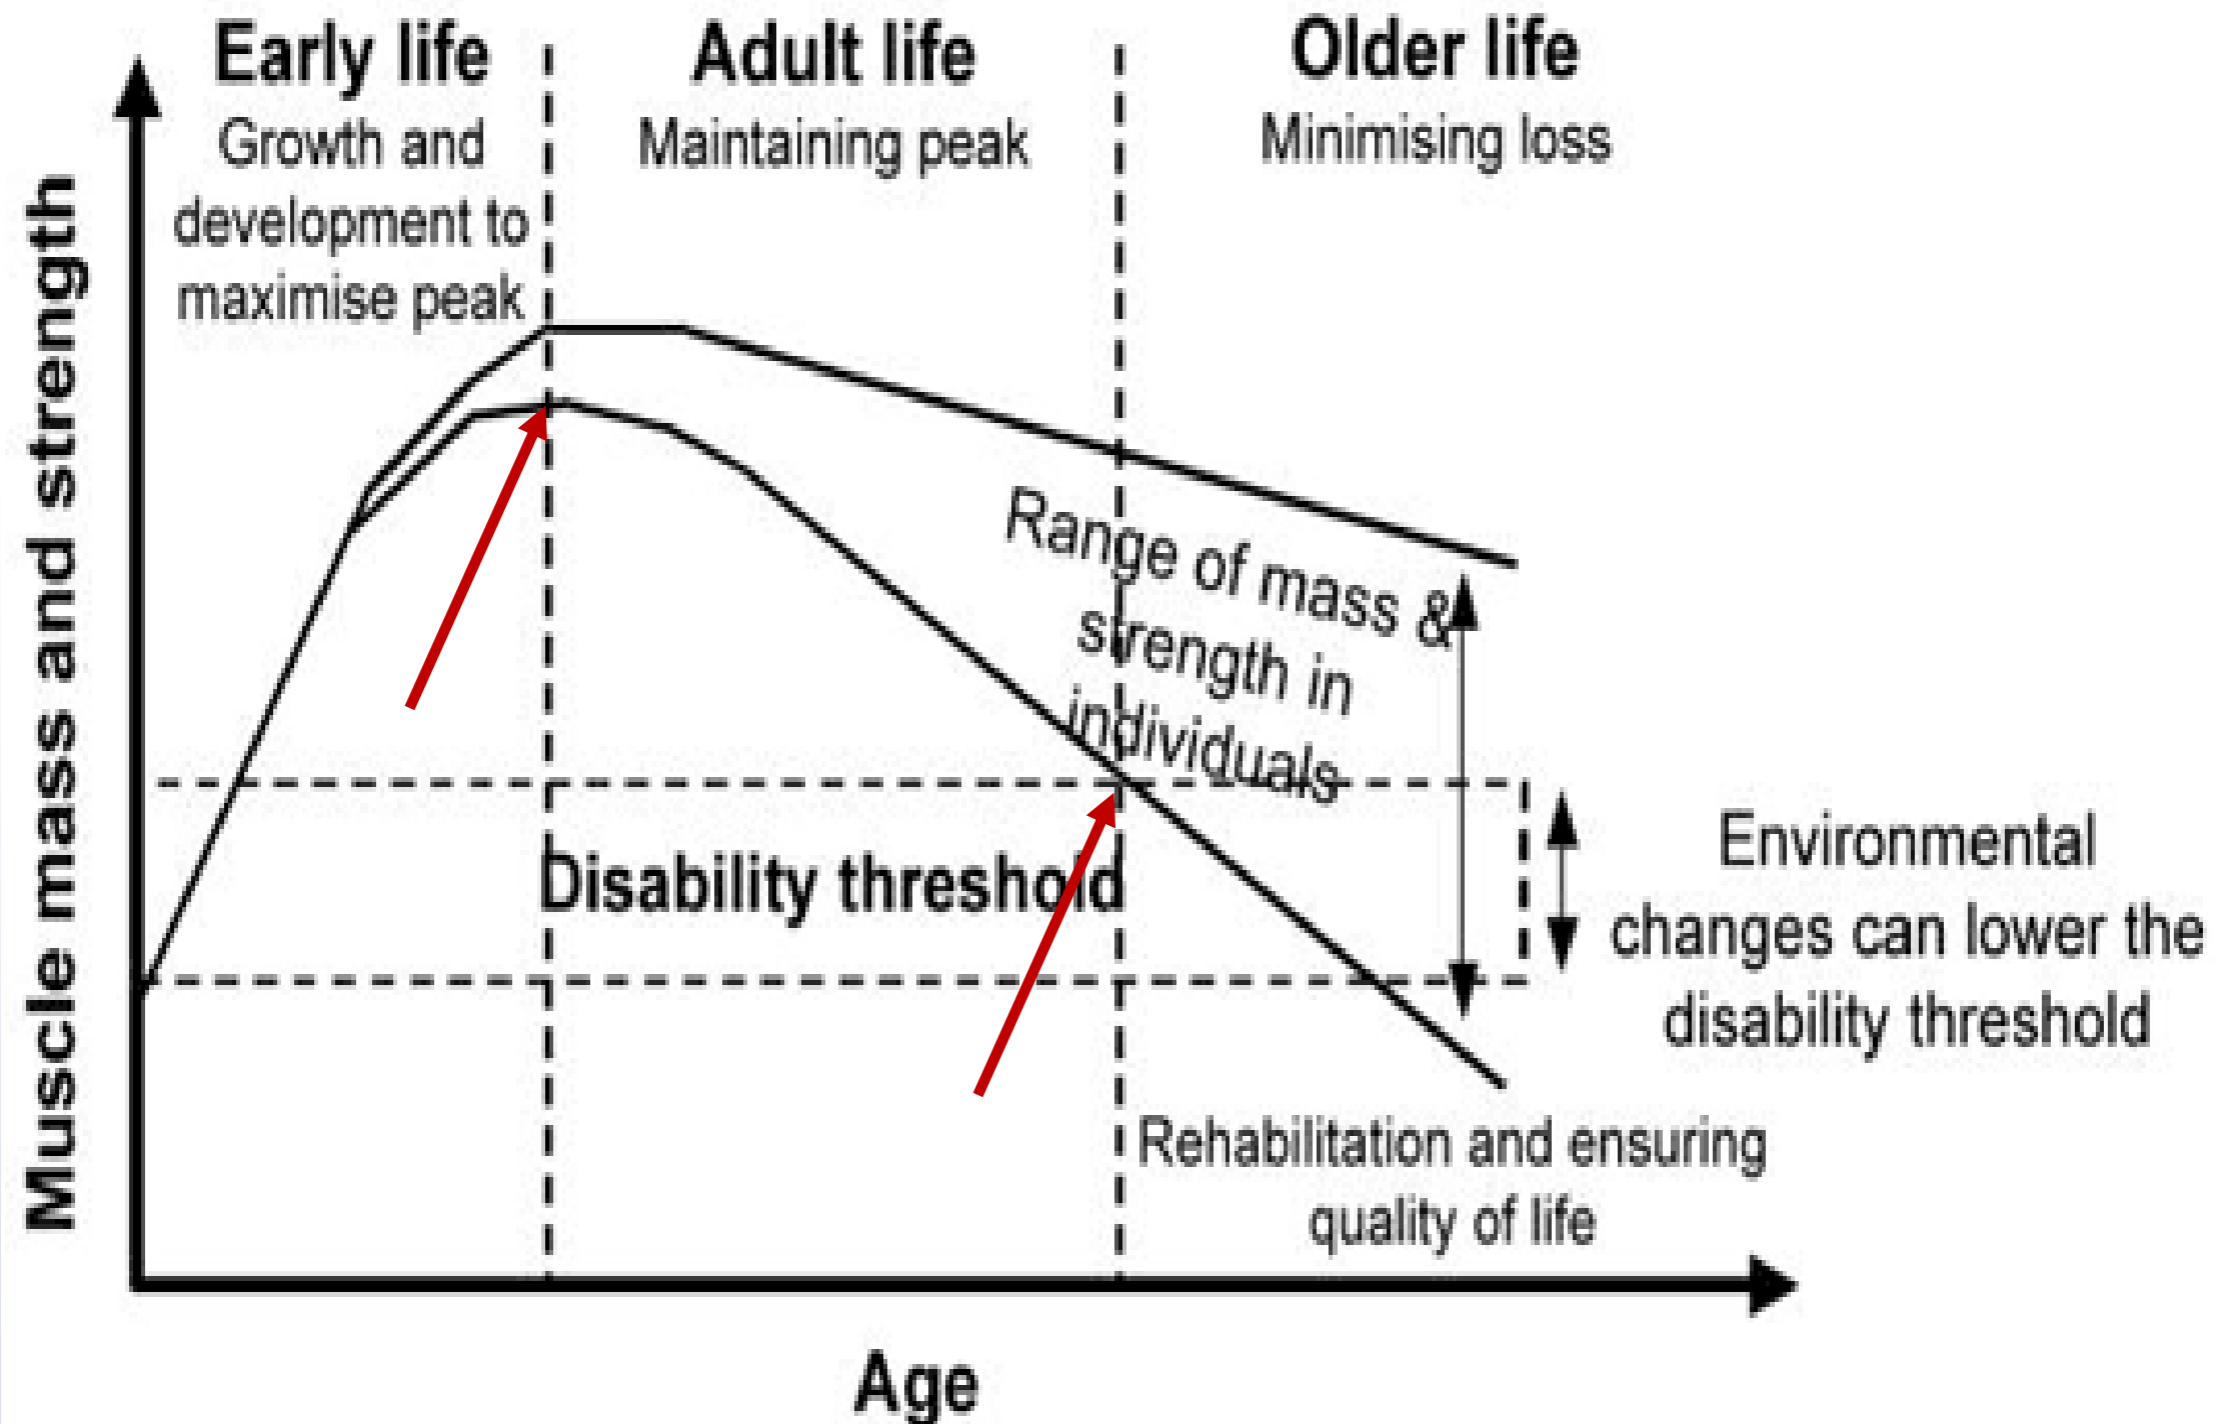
Early life
Growth and development to maximise peak

Adult life
Maintaining peak

Older life
Minimising loss

Muscle mass and strength

Range of mass & strength in individuals

Disability threshold

Environmental changes can lower the disability threshold

Rehabilitation and ensuring quality of life

Age